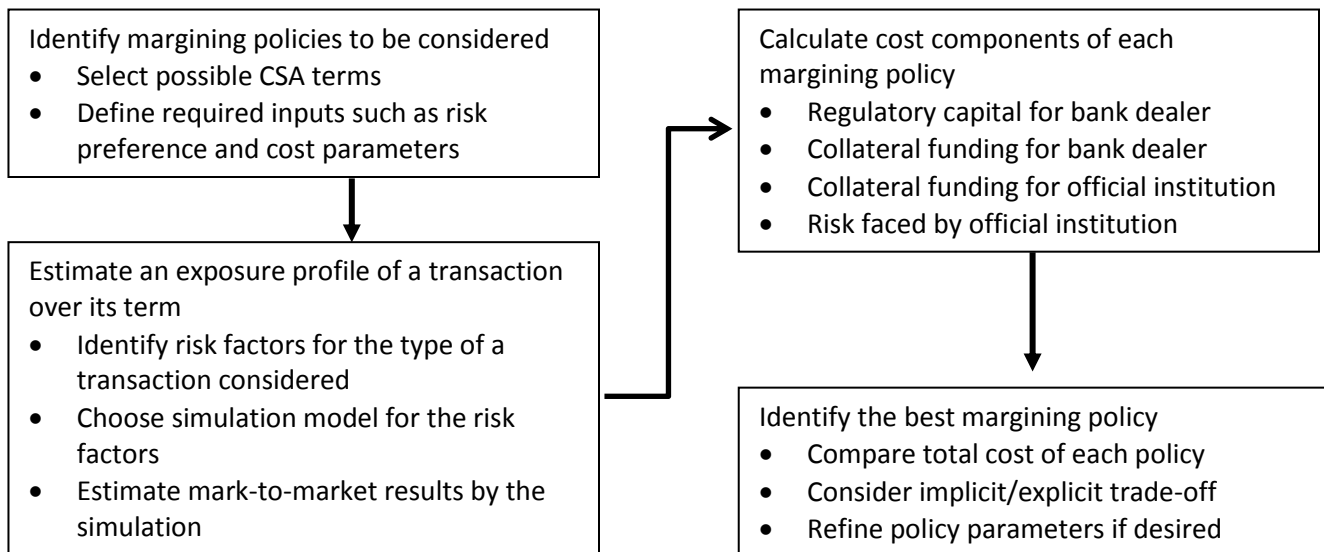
Identify margining policies to be considered
- Select possible CSA terms
- Define required inputs such as risk preference and cost parameters

Estimate an exposure profile of a transaction over its term
- Identify risk factors for the type of a transaction considered
- Choose simulation model for the risk factors
- Estimate mark-to-market results by the simulation

Calculate cost components of each margining policy
- Regulatory capital for bank dealer
- Collateral funding for bank dealer
- Collateral funding for official institution
- Risk faced by official institution

Identify the best margining policy
- Compare total cost of each policy
- Consider implicit/explicit trade-off
- Refine policy parameters if desired